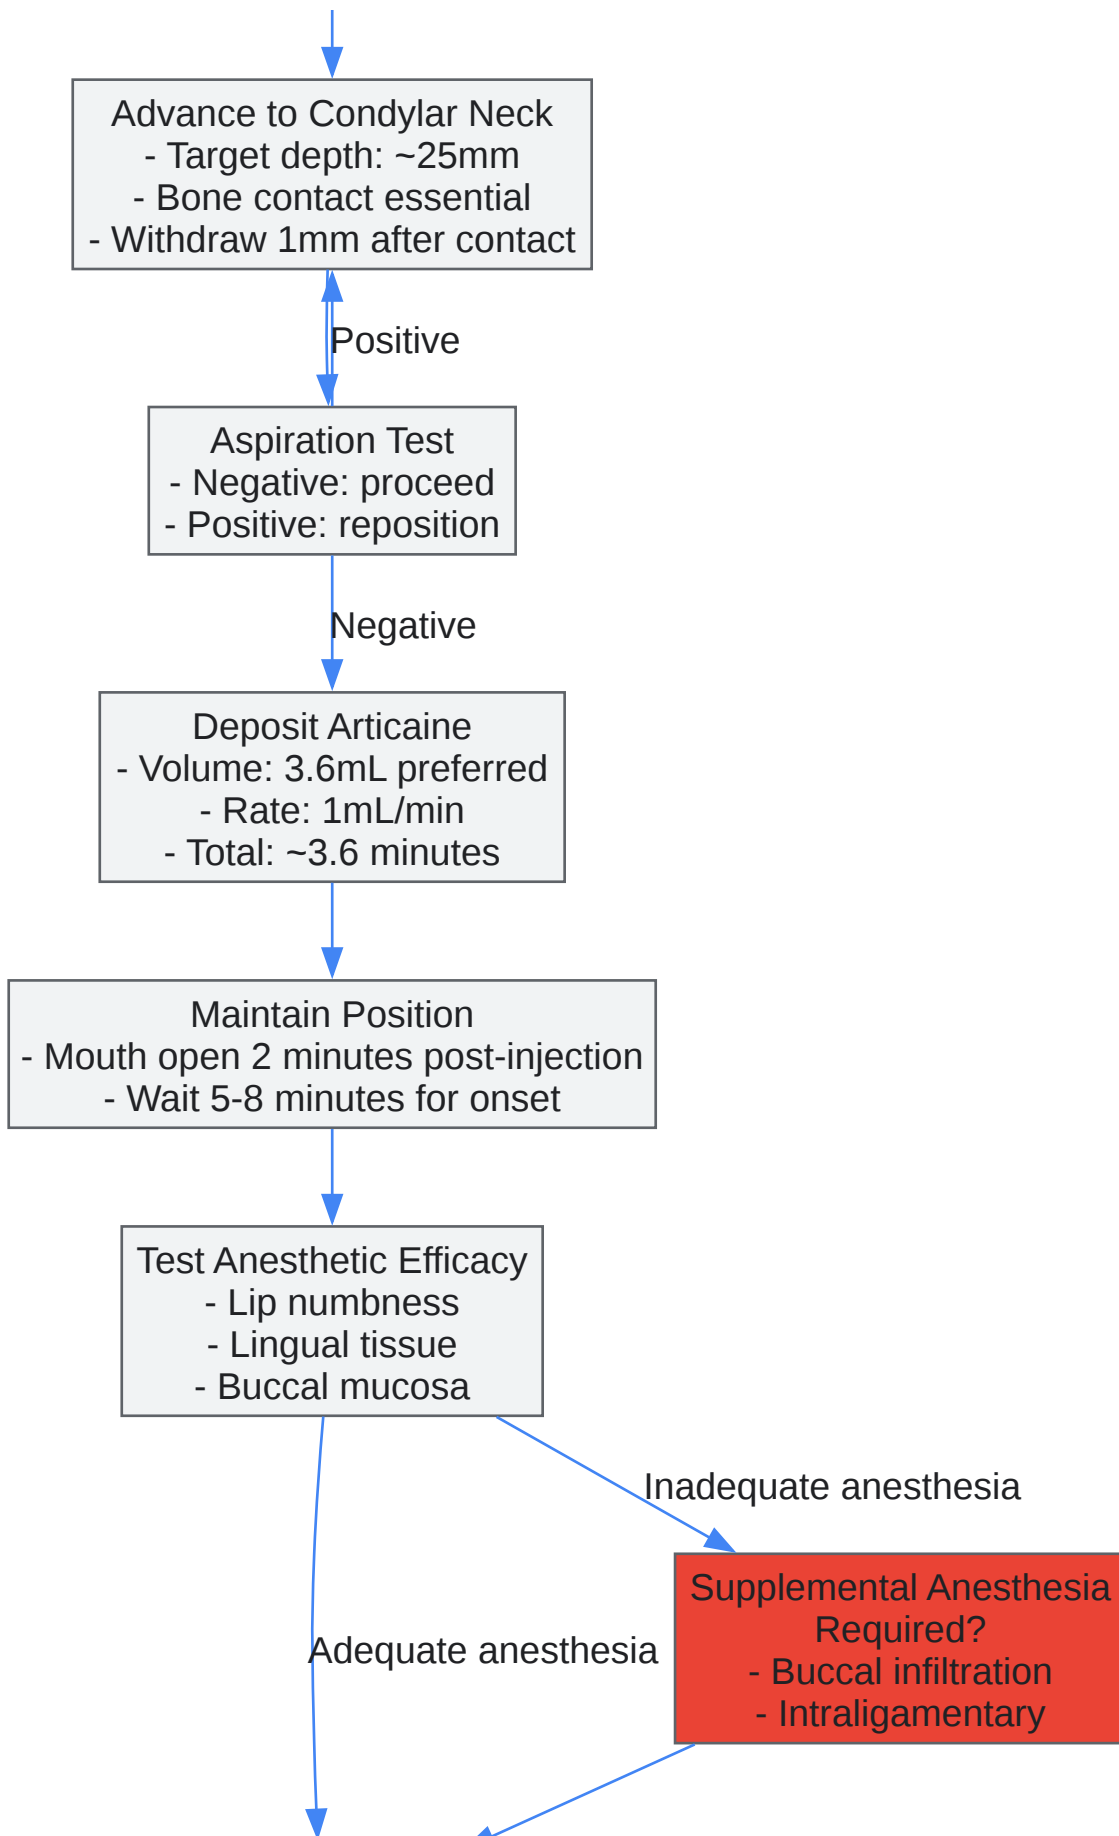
Advance to Condylar Neck
- Target depth: ~25mm
- Bone contact essential
- Withdraw 1mm after contact

Positive

Aspiration Test
- Negative: proceed
- Positive: reposition

Negative

Deposit Articaine
- Volume: 3.6mL preferred
- Rate: 1mL/min
- Total: ~3.6 minutes

Maintain Position
- Mouth open 2 minutes post-injection
- Wait 5-8 minutes for onset

Test Anesthetic Efficacy
- Lip numbness
- Lingual tissue
- Buccal mucosa

Inadequate anesthesia

Supplemental Anesthesia Required?
- Buccal infiltration
- Intraligamentary

Adequate anesthesia